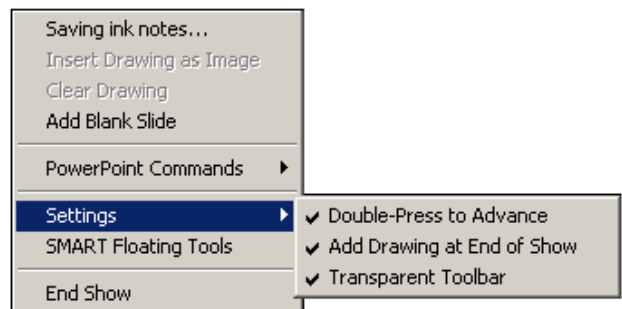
Saving ink notes...
Insert Drawing as Image
Clear Drawing
Add Blank Slide

PowerPoint Commands

Settings
SMART Floating Tools

End Show

✔ Double-Press to Advance
✔ Add Drawing at End of Show
✔ Transparent Toolbar